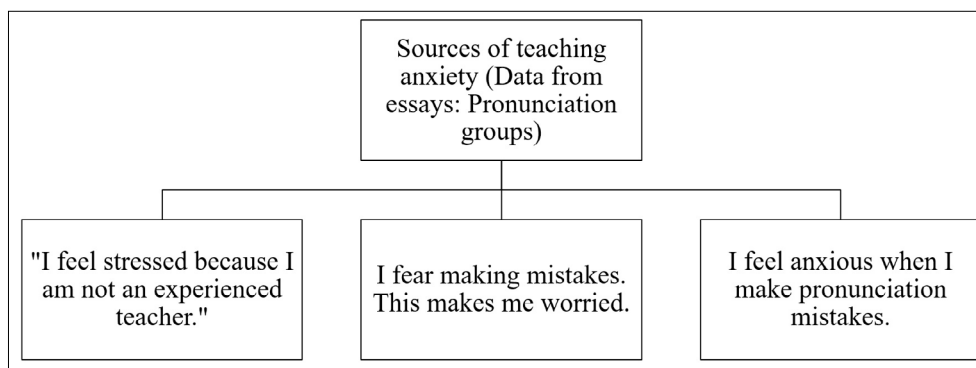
Sources of teaching anxiety (Data from essays: Pronunciation groups)

"I feel stressed because I am not an experienced teacher."

I fear making mistakes. This makes me worried.

I feel anxious when I make pronunciation mistakes.